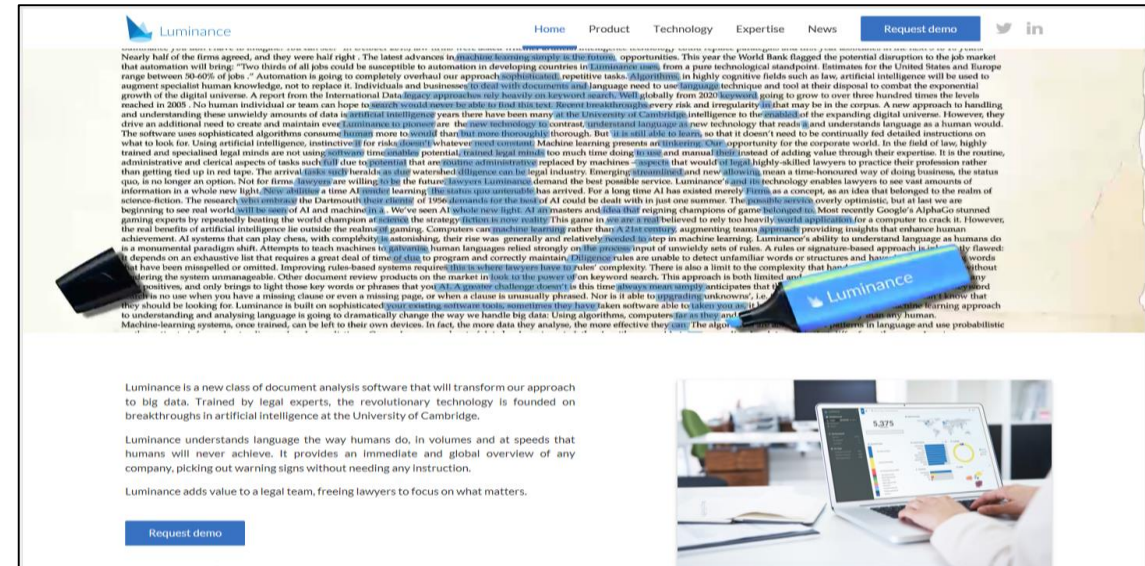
Luminance

Home Product Technology Expertise News Request demo

Luminance

Luminance is a new class of document analysis software that will transform our approach to big data. Trained by legal experts, the revolutionary technology is founded on breakthroughs in artificial intelligence at the University of Cambridge.

Luminance understands language the way humans do, in volumes and at speeds that humans will never achieve. It provides an immediate and global overview of any company, picking out warning signs without needing any instruction.

Luminance adds value to a legal team, freeing lawyers to focus on what matters.

Request demo

5,375